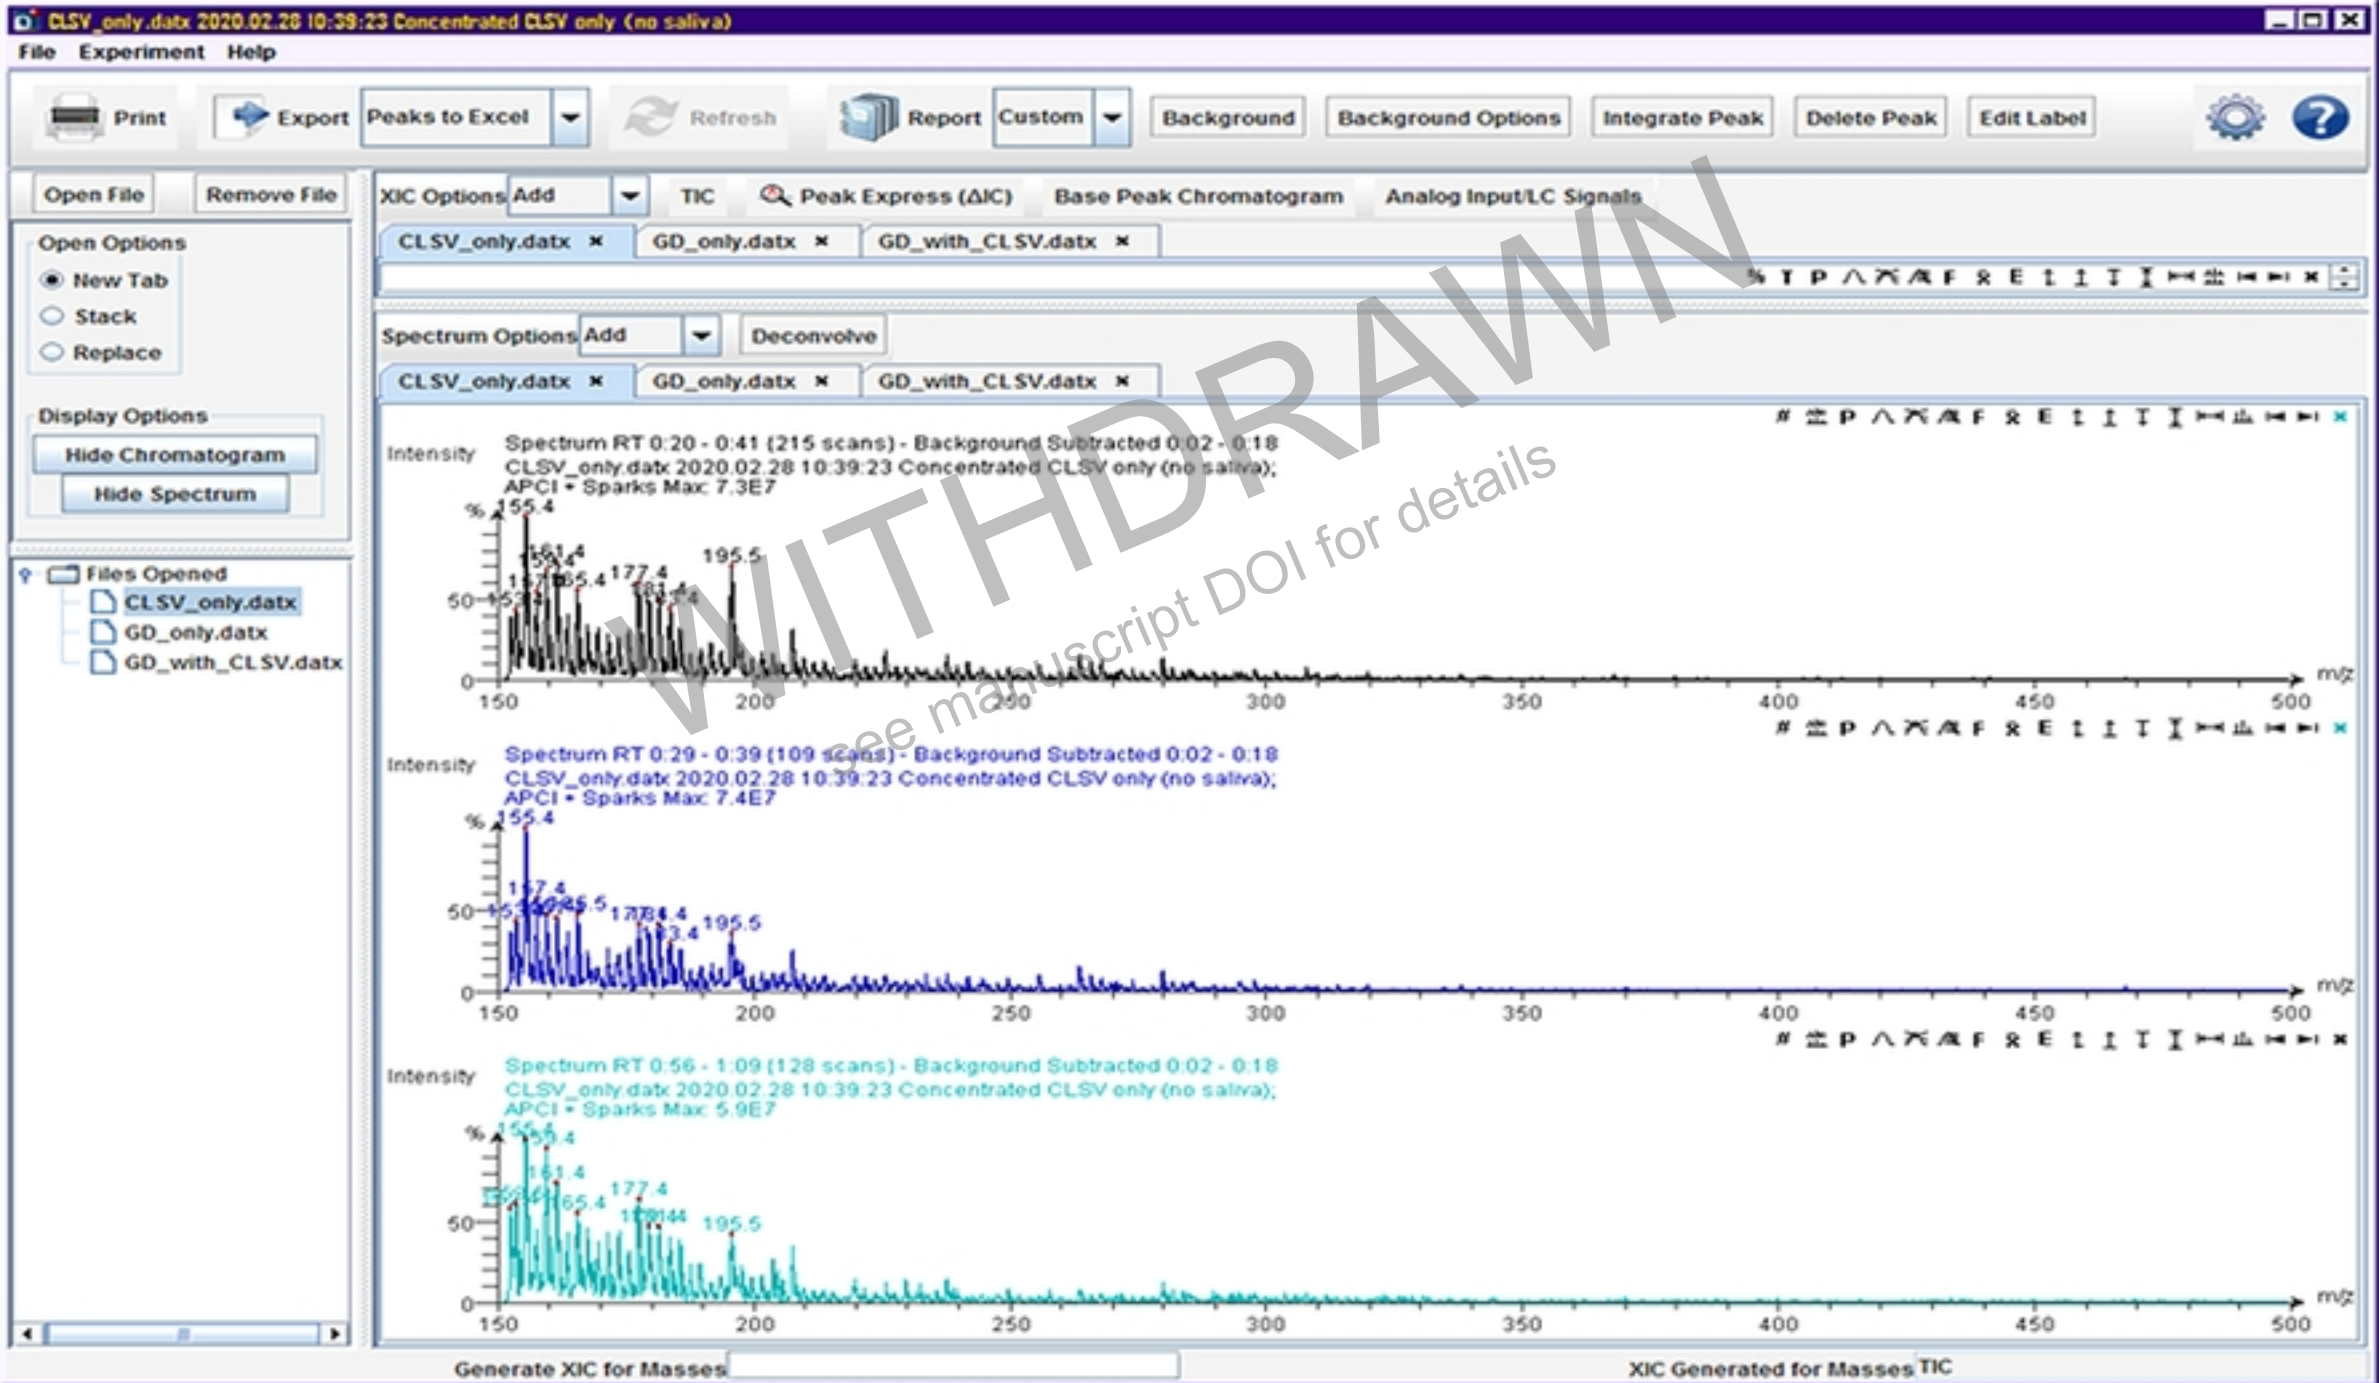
CLSV_only.datx 2020.02.28 10:39:23 Concentrated CLSV only (no saliva)

File Experiment Help

Print Export Peaks to Excel Refresh Report Custom Background Background Options Integrate Peak Delete Peak Edit Label

Open File Remove File

Open Options
New Tab
Stack
Replace

Display Options
Hide Chromatogram
Hide Spectrum

Files Opened
CLSV_only.datx
GD_only.datx
GD_with_CLSV.datx

XIC Options Add TIC Peak Express (ΔIC) Base Peak Chromatogram Analog Input/LC Signals

CLSV_only.datx GD_only.datx GD_with_CLSV.datx

Spectrum Options Add Deconvolve

CLSV_only.datx GD_only.datx GD_with_CLSV.datx

WITHDRAWN
see manuscript DOI for details

Intensity
Spectrum RT 0:20 - 0:41 (215 scans) - Background Subtracted 0:02 - 0:18
CLSV_only.datx 2020.02.28 10:39:23 Concentrated CLSV only (no saliva);
APCI + Sparks Max: 7.3E7
%
155.4
161.4
195.5
177.4
165.4
50
0
150 200 250 300 350 400 450 500 m/z

Intensity
Spectrum RT 0:29 - 0:39 (109 scans) - Background Subtracted 0:02 - 0:18
CLSV_only.datx 2020.02.28 10:39:23 Concentrated CLSV only (no saliva);
APCI + Sparks Max: 7.4E7
%
155.4
157.4
165.5
177.4
181.4
195.5
50
0
150 200 250 300 350 400 450 500 m/z

Intensity
Spectrum RT 0:56 - 1:09 (128 scans) - Background Subtracted 0:02 - 0:18
CLSV_only.datx 2020.02.28 10:39:23 Concentrated CLSV only (no saliva);
APCI + Sparks Max: 5.9E7
%
155.4
161.4
177.4
165.4
195.5
50
0
150 200 250 300 350 400 450 500 m/z

Generate XIC for Masses XIC Generated for Masses TIC